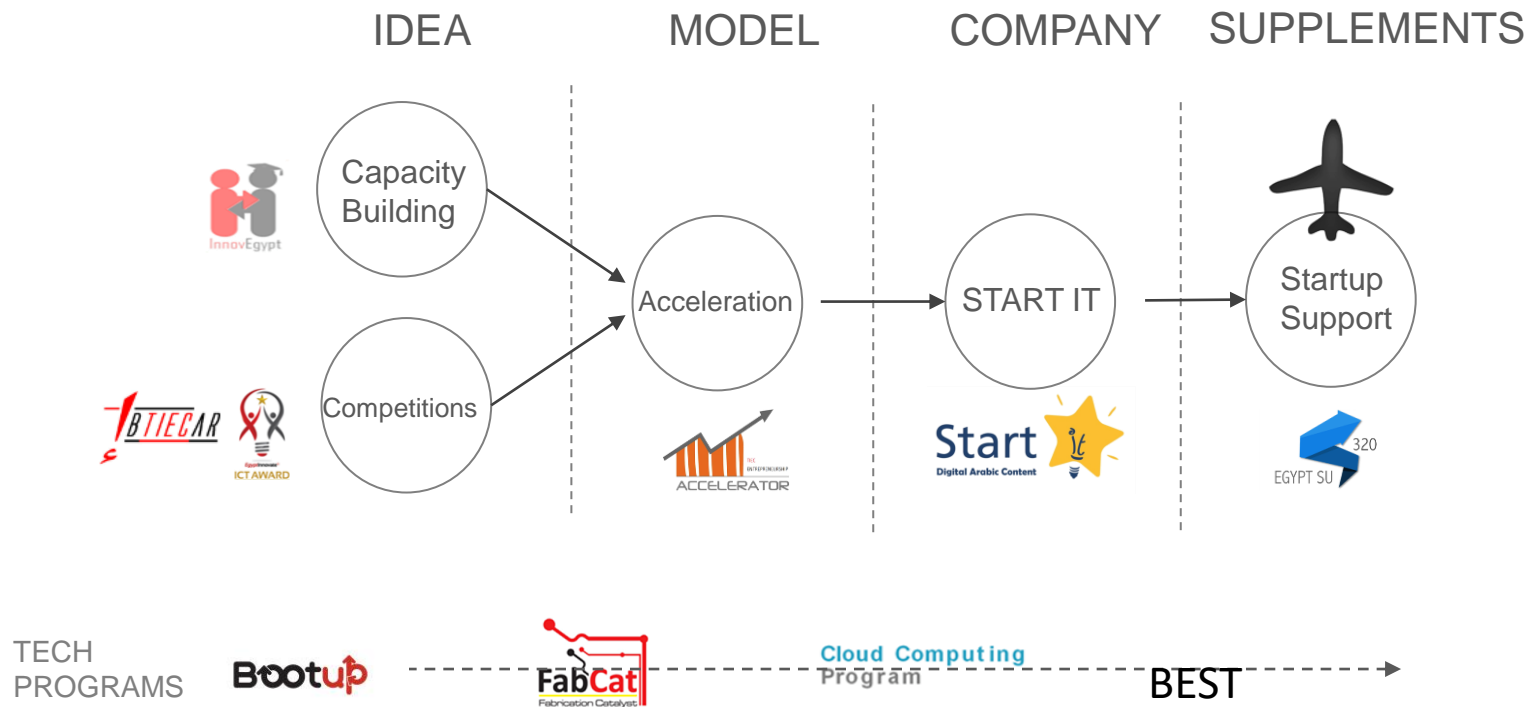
IDEA MODEL COMPANY SUPPLEMENTS

InnovEgypt

Capacity Building

Acceleration

START IT

Startup Support

Competitions

ع BTIECAR

ICT AWARD

ACCELERATOR

Start it

Digital Arabic Content

EGYPT SU 320

TECH PROGRAMS

Bootup

FabCat
Fabrication Catalyst

Cloud Computing Program

BEST